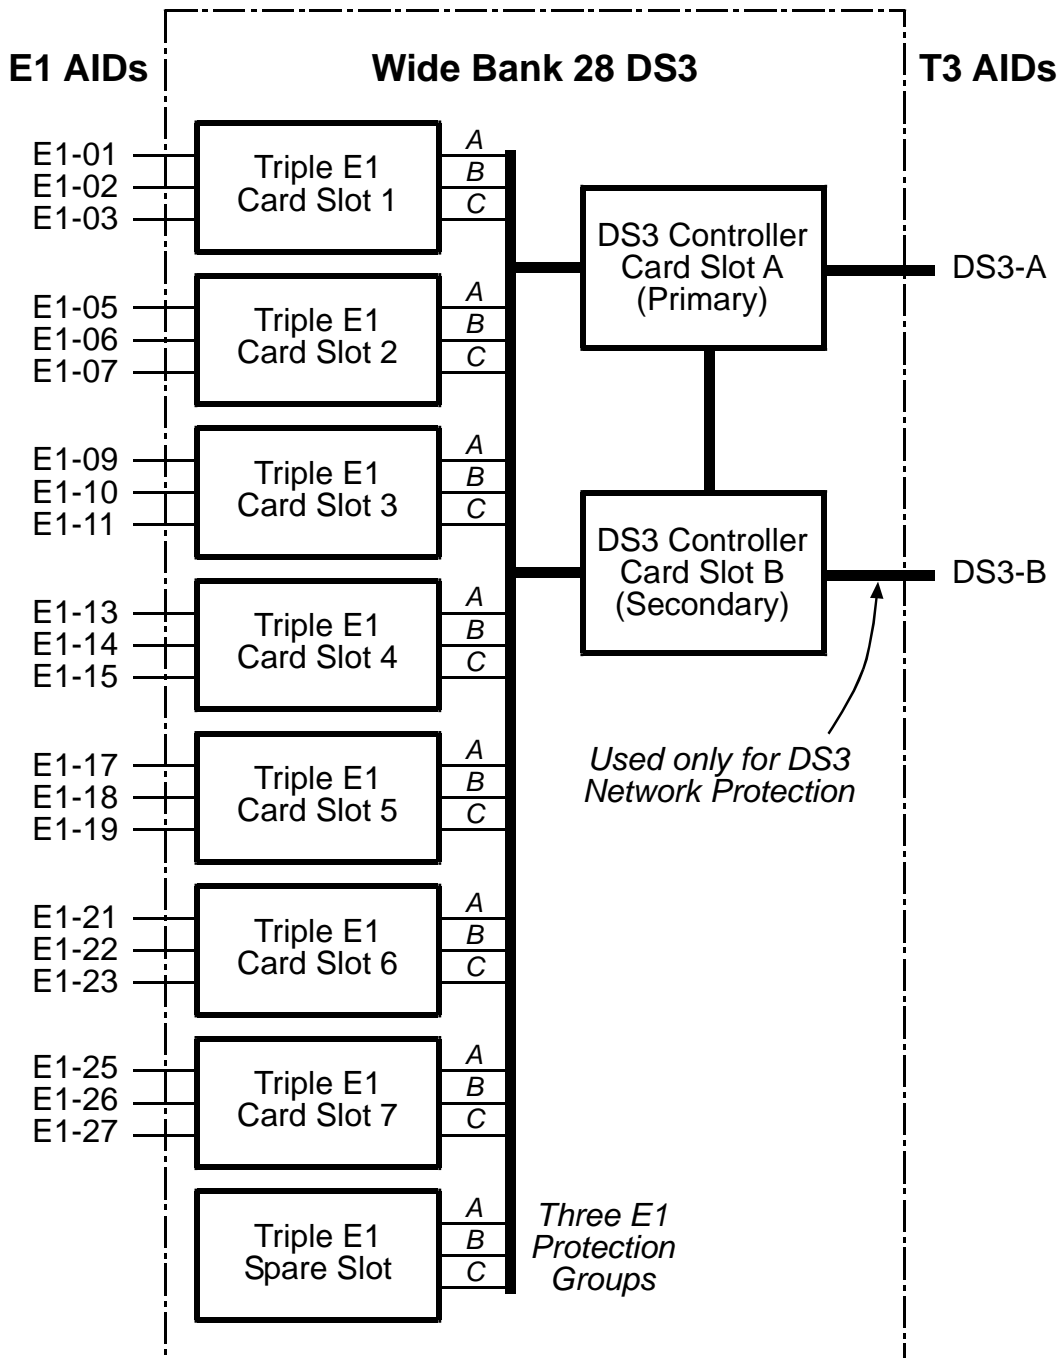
E1 AIDs

Wide Bank 28 DS3

T3 AIDs

E1-01
E1-02
E1-03

Triple E1 Card Slot 1

A
B
C

E1-05
E1-06
E1-07

Triple E1 Card Slot 2

A
B
C

E1-09
E1-10
E1-11

Triple E1 Card Slot 3

A
B
C

E1-13
E1-14
E1-15

Triple E1 Card Slot 4

A
B
C

E1-17
E1-18
E1-19

Triple E1 Card Slot 5

A
B
C

E1-21
E1-22
E1-23

Triple E1 Card Slot 6

A
B
C

E1-25
E1-26
E1-27

Triple E1 Card Slot 7

A
B
C

Triple E1 Spare Slot

A
B
C

Three E1 Protection Groups

DS3 Controller Card Slot A (Primary)

DS3-A

DS3 Controller Card Slot B (Secondary)

DS3-B

Used only for DS3 Network Protection